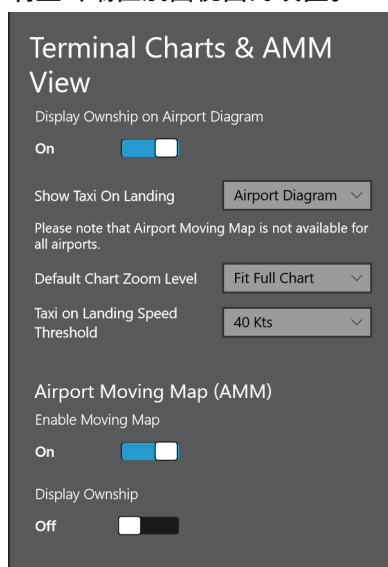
Terminal Charts & AMM View

Display Ownship on Airport Diagram

On

Show Taxi On Landing

Airport Diagram

Please note that Airport Moving Map is not available for all airports.

Default Chart Zoom Level

Fit Full Chart

Taxi on Landing Speed Threshold

40 Kts

Airport Moving Map (AMM)

Enable Moving Map

On

Display Ownship

Off